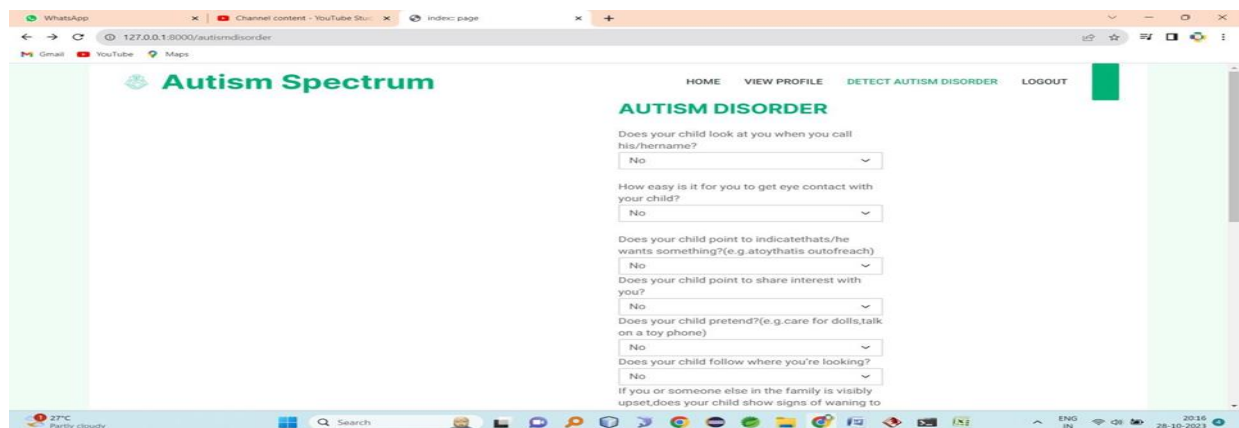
WhatsApp × | Channel content - YouTube Stu × | index: page × +

127.0.0.1:8000/autismdisorder

Gmail YouTube Maps

Autism Spectrum

HOME VIEW PROFILE DETECT AUTISM DISORDER LOGOUT

AUTISM DISORDER

Does your child look at you when you call his/hername?

No

How easy is it for you to get eye contact with your child?

No

Does your child point to indicatethats/he wants something?(e.g.atoythatis outofreach)

No

Does your child point to share interest with you?

No

Does your child pretend?(e.g.care for dolls,talk on a toy phone)

No

Does your child follow where you're looking?

No

If you or someone else in the family is visibly upset,does your child show signs of waning to

27°C Partly cloudy

Search

ENG IN

20:16 28-10-2023